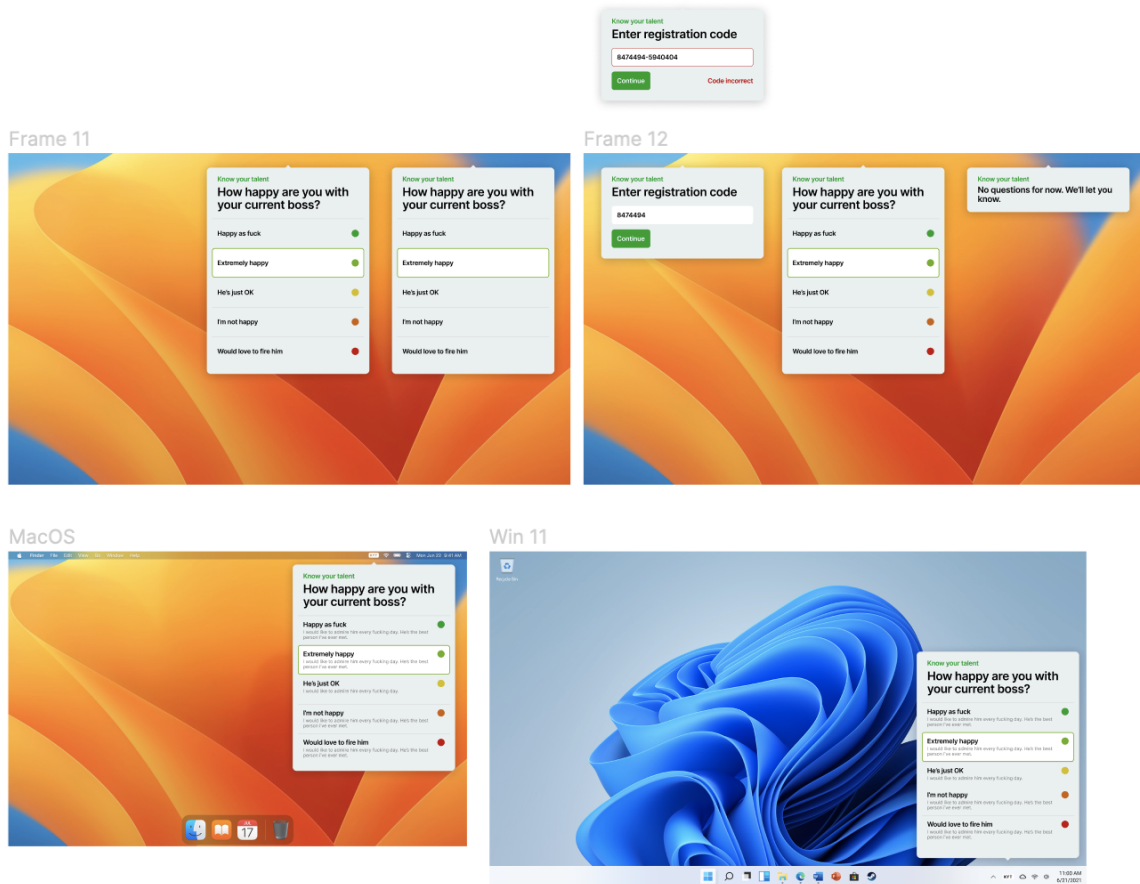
Know your talent
Enter registration code
8474494-5940404
Continue
Code incorrect

Frame 11

Know your talent
How happy are you with your current boss?
Happy as fuck
Extremely happy
He's just OK
I'm not happy
Would love to fire him

Know your talent
How happy are you with your current boss?
Happy as fuck
Extremely happy
He's just OK
I'm not happy
Would love to fire him

Frame 12

Know your talent
Enter registration code
8474494
Continue

Know your talent
How happy are you with your current boss?
Happy as fuck
Extremely happy
He's just OK
I'm not happy
Would love to fire him

Know your talent
No questions for now. We'll let you know.

MacOS

Finder File Edit View Go Window Help
Mon Jun 22 9:41 AM

Know your talent
How happy are you with your current boss?
Happy as fuck
I would like to admire him every fucking day. He's the best person I've ever met.
Extremely happy
I would like to admire him every fucking day. He's the best person I've ever met.
He's just OK
I would like to admire him every day.
I'm not happy
I would like to admire him every fucking day. He's the best person I've ever met.
Would love to fire him
I would like to admire him every fucking day. He's the best person I've ever met.

17

Win 11

Recycle Bin

Know your talent
How happy are you with your current boss?
Happy as fuck
I would like to admire him every fucking day. He's the best person I've ever met.
Extremely happy
I would like to admire him every fucking day. He's the best person I've ever met.
He's just OK
I would like to admire him every day.
I'm not happy
I would like to admire him every fucking day. He's the best person I've ever met.
Would love to fire him
I would like to admire him every fucking day. He's the best person I've ever met.

11:00 AM
6/21/2021